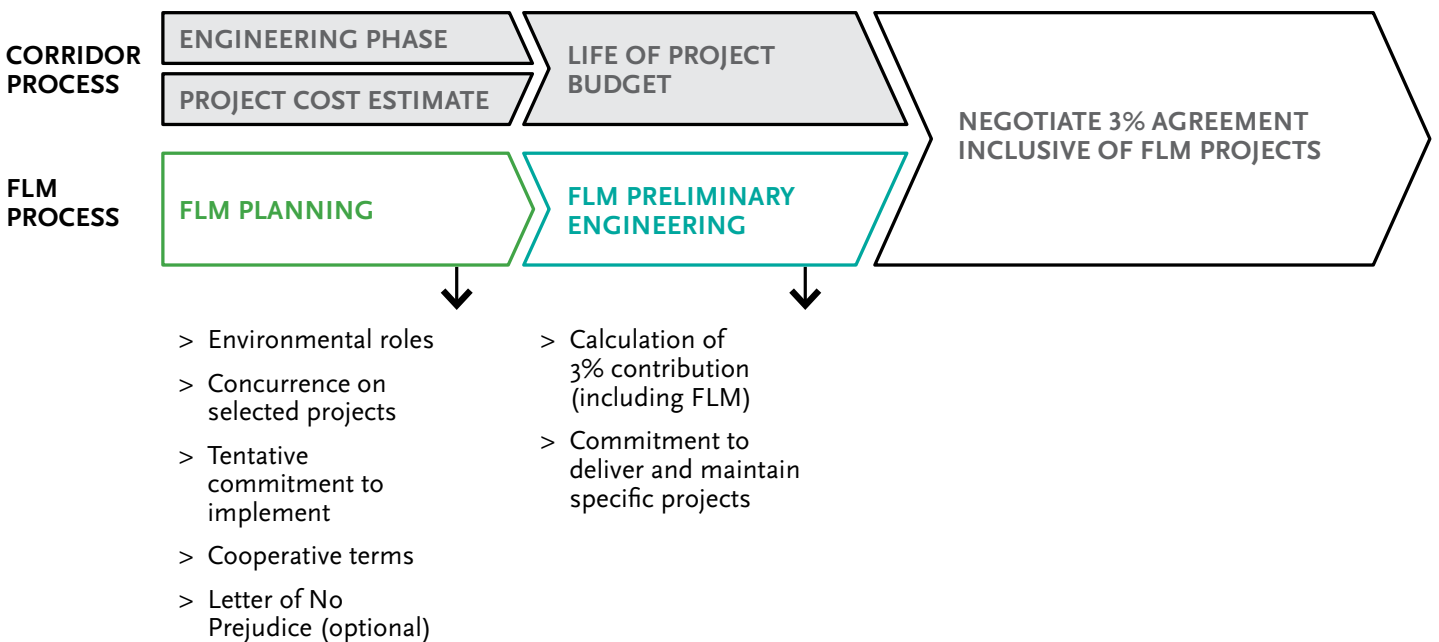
CORRIDOR PROCESS

ENGINEERING PHASE

PROJECT COST ESTIMATE

LIFE OF PROJECT BUDGET

NEGOTIATE 3% AGREEMENT INCLUSIVE OF FLM PROJECTS

FLM PROCESS

FLM PLANNING

FLM PRELIMINARY ENGINEERING

> Environmental roles

> Concurrence on selected projects

> Tentative commitment to implement

> Cooperative terms

> Letter of No Prejudice (optional)

> Calculation of 3% contribution (including FLM)

> Commitment to deliver and maintain specific projects